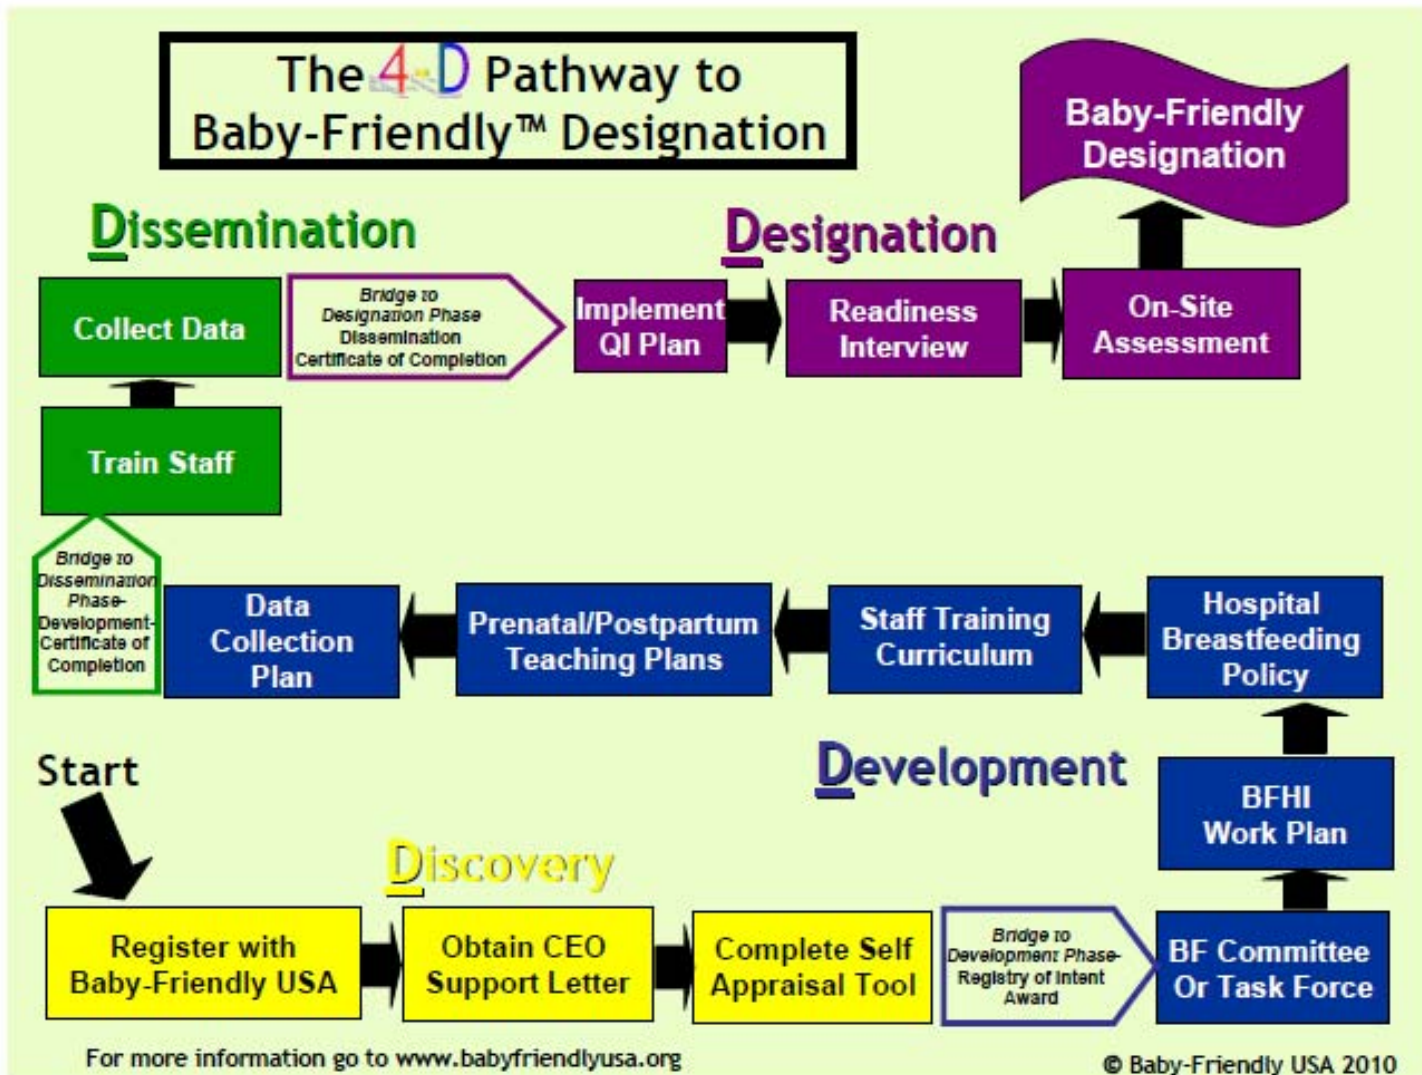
The 4-D Pathway to Baby-Friendly™ Designation

Baby-Friendly Designation

Dissemination

Designation

Collect Data

Bridge to Designation Phase Dissemination Certificate of Completion

Implement QI Plan

Readiness Interview

On-Site Assessment

Train Staff

Bridge to Dissemination Phase-Development-Certificate of Completion

Data Collection Plan

Prenatal/Postpartum Teaching Plans

Staff Training Curriculum

Hospital Breastfeeding Policy

Start

Development

BFHI Work Plan

Discovery

Register with Baby-Friendly USA

Obtain CEO Support Letter

Complete Self Appraisal Tool

Bridge to Development Phase-Registry of Intent Award

BF Committee Or Task Force

For more information go to www.babyfriendlyusa.org

© Baby-Friendly USA 2010